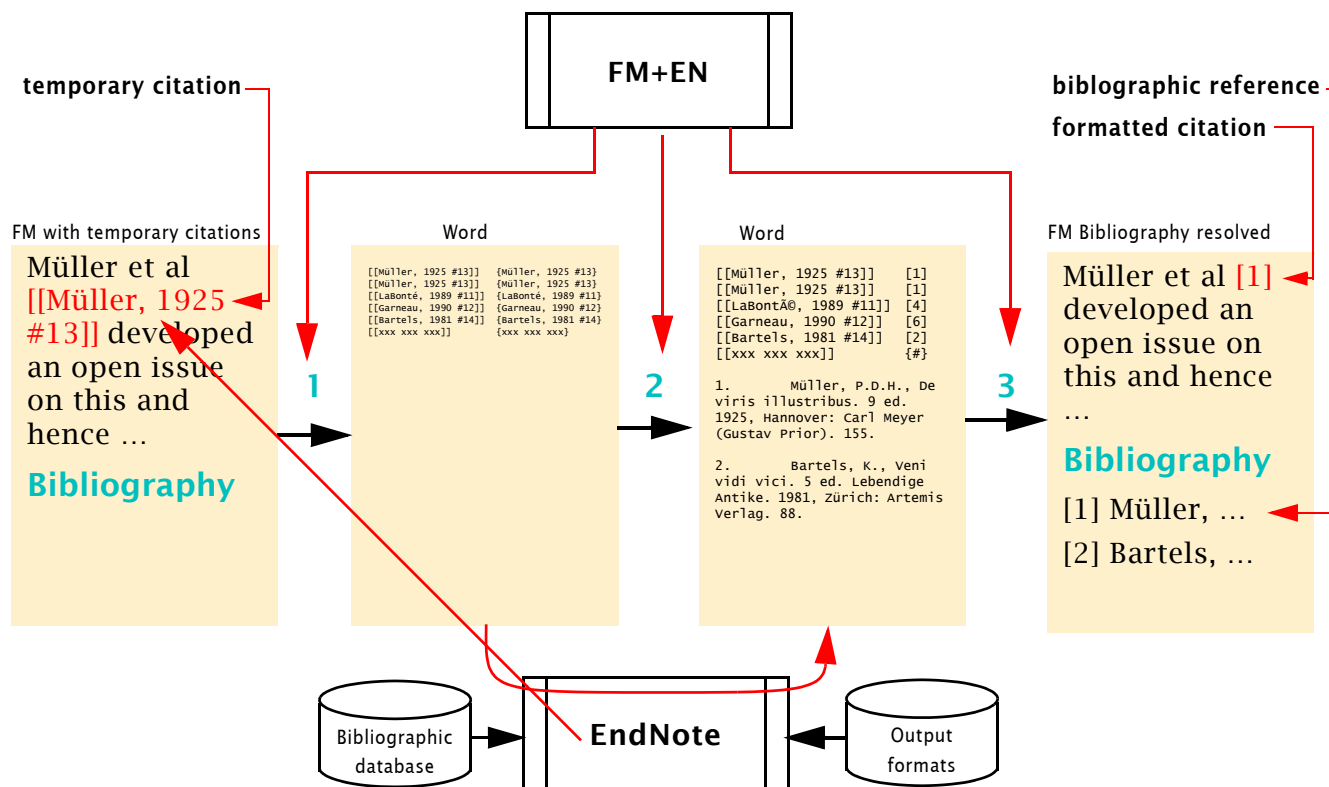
FM+EN

temporary citation

biblographic reference

formatted citation

FM with temporary citations

Müller et al [[Müller, 1925 #13]] developed an open issue on this and hence …

Bibliography

1

Word

[[Müller, 1925 #13]] {Müller, 1925 #13}
[[Müller, 1925 #13]] {Müller, 1925 #13}
[[LaBonté, 1989 #11]] {LaBonté, 1989 #11}
[[Garneau, 1990 #12]] {Garneau, 1990 #12}
[[Bartels, 1981 #14]] {Bartels, 1981 #14}
[[xxx xxx xxx]] {xxx xxx xxx}

2

Word

[[Müller, 1925 #13]] [1]
[[Müller, 1925 #13]] [1]
[[LaBontÃ©, 1989 #11]] [4]
[[Garneau, 1990 #12]] [6]
[[Bartels, 1981 #14]] [2]
[[xxx xxx xxx]] {#}

1. Müller, P.D.H., De viris illustribus. 9 ed. 1925, Hannover: Carl Meyer (Gustav Prior). 155.

2. Bartels, K., Veni vidi vici. 5 ed. Lebendige Antike. 1981, Zürich: Artemis Verlag. 88.

3

FM Bibliography resolved

Müller et al [1] developed an open issue on this and hence …

Bibliography

[1] Müller, …

[2] Bartels, …

Bibliographic database

EndNote

Output formats